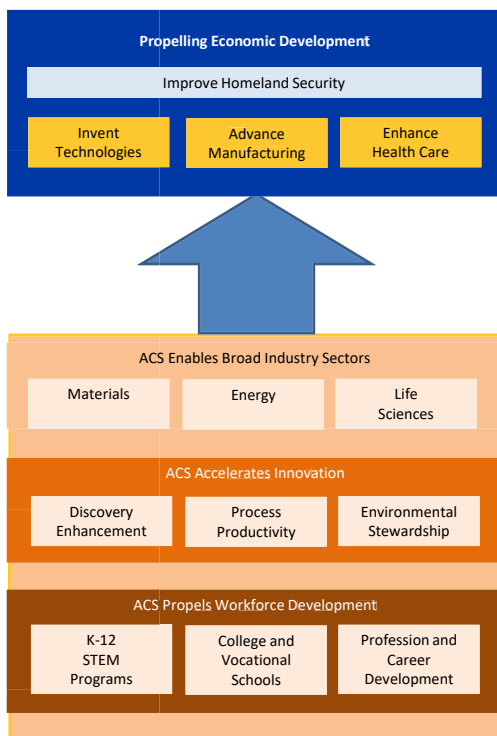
Propelling Economic Development

Improve Homeland Security

Invent Technologies

Advance Manufacturing

Enhance Health Care

ACS Enables Broad Industry Sectors

Materials

Energy

Life Sciences

ACS Accelerates Innovation

Discovery Enhancement

Process Productivity

Environmental Stewardship

ACS Propels Workforce Development

K-12 STEM Programs

College and Vocational Schools

Profession and Career Development